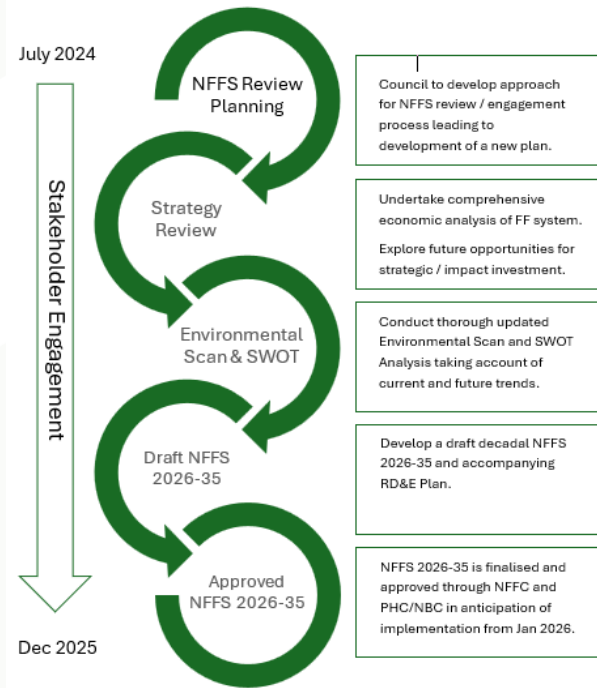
July 2024

Stakeholder Engagement

Dec 2025

NFFS Review Planning

Strategy Review

Environmental Scan & SWOT

Draft NFFS 2026-35

Approved NFFS 2026-35

Council to develop approach for NFFS review / engagement process leading to development of a new plan.

Undertake comprehensive economic analysis of FF system.

Explore future opportunities for strategic / impact investment.

Conduct thorough updated Environmental Scan and SWOT Analysis taking account of current and future trends.

Develop a draft decadal NFFS 2026-35 and accompanying RD&E Plan.

NFFS 2026-35 is finalised and approved through NFFC and PHC/NBC in anticipation of implementation from Jan 2026.